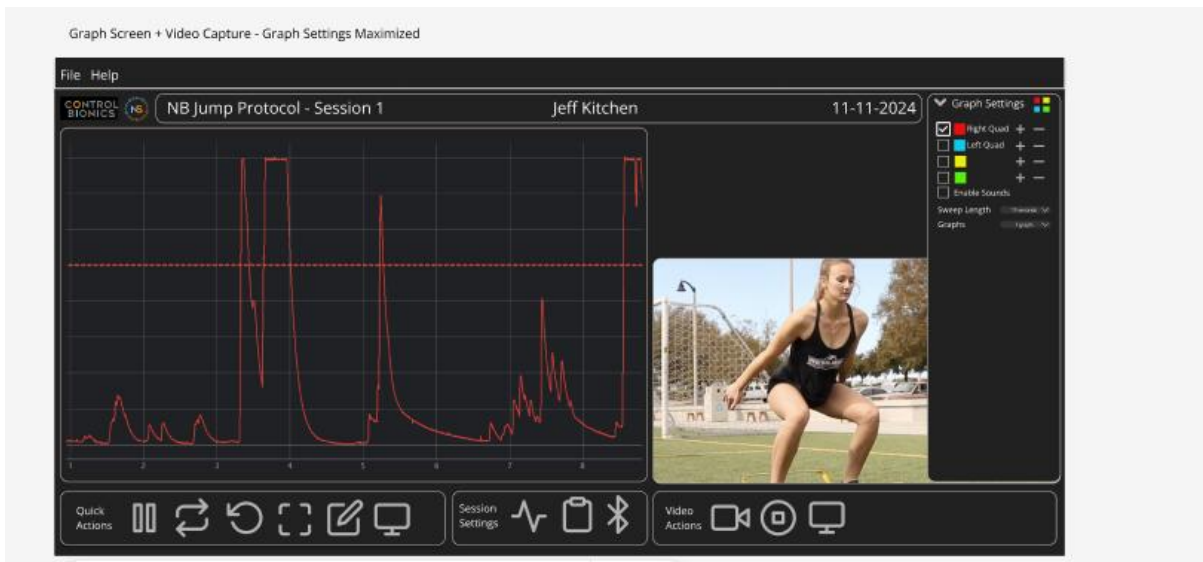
Graph Screen + Video Capture - Graph Settings Maximized

File Help

CONTROL BIONICS NB

NB Jump Protocol - Session 1

Jeff Kitchen

11-11-2024

Graph Settings

Right Quad + −
Left Quad + −
+ −
+ −
Enable Sounds

Sweep Length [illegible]
Graphs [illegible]

1 2 3 4 5 6 7 8

Quick Actions

Session Settings

Video Actions